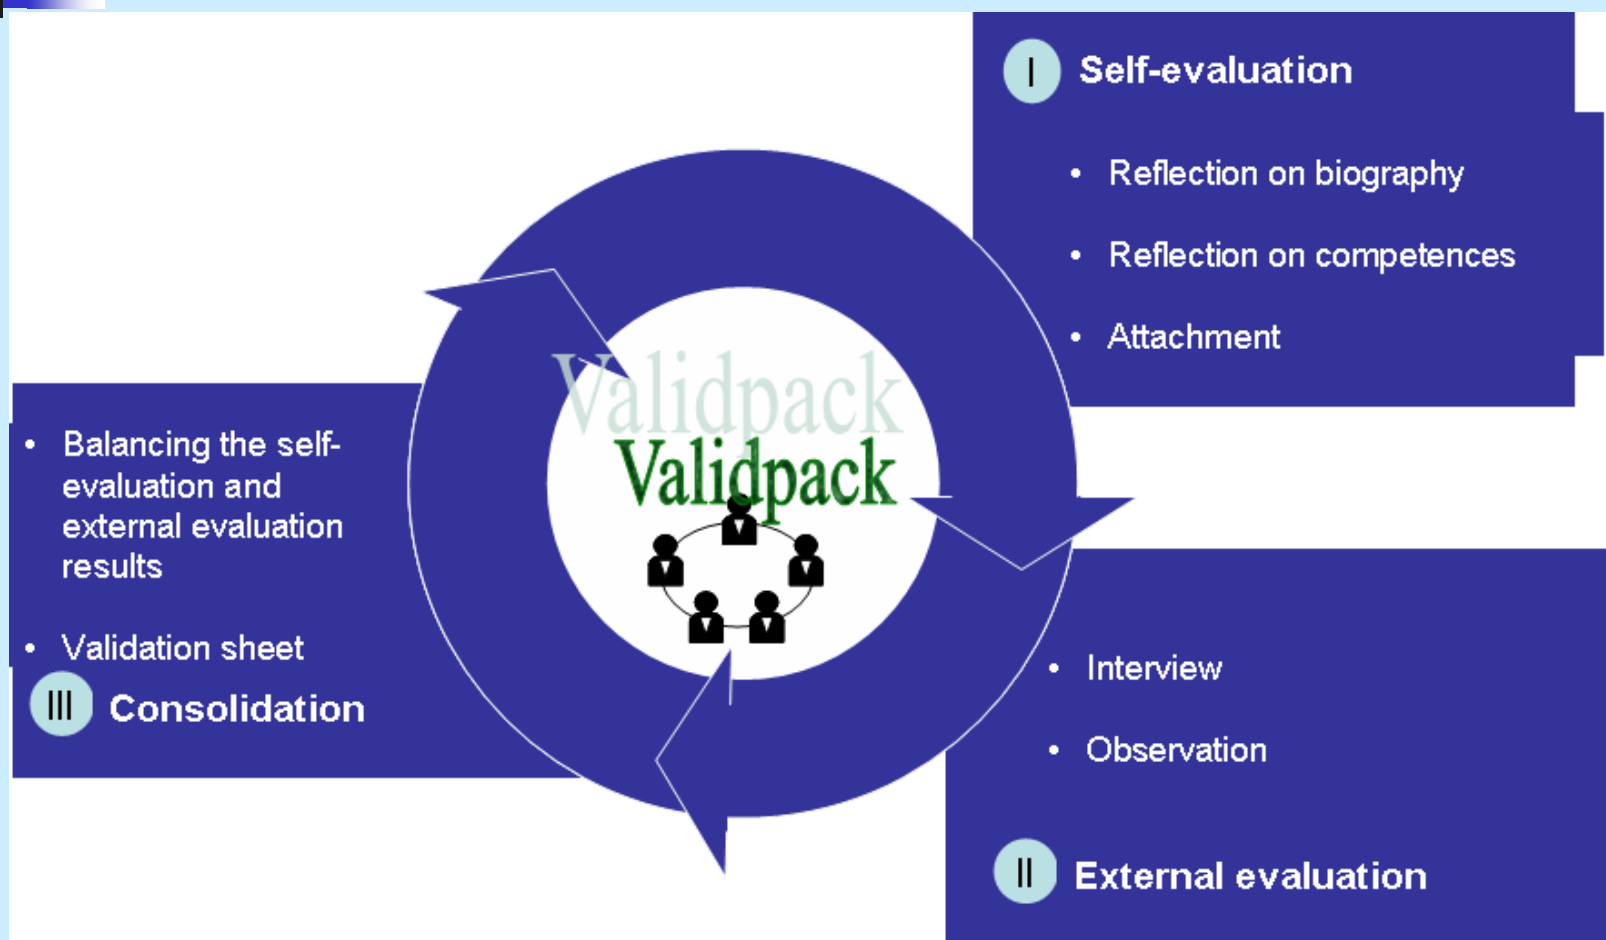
I Self-evaluation

- Reflection on biography
- Reflection on competences
- Attachment

Validpack

Validpack

- Balancing the self-evaluation and external evaluation results
- Validation sheet

III Consolidation

- Interview
- Observation

II External evaluation